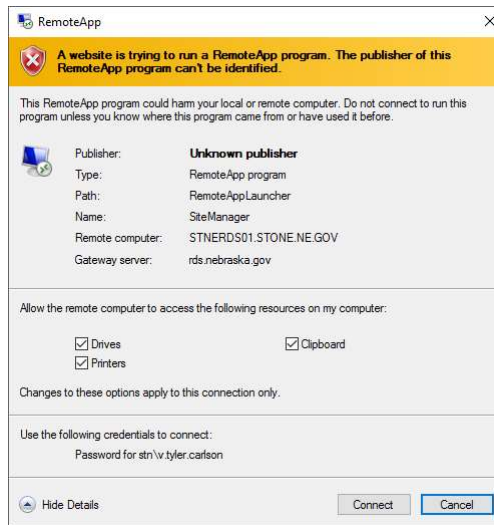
RemoteApp

A website is trying to run a RemoteApp program. The publisher of this RemoteApp program can't be identified.

This RemoteApp program could harm your local or remote computer. Do not connect to run this program unless you know where this program came from or have used it before.

| | |
|---|---|
| Publisher: | Unknown publisher |
| Type: | RemoteApp program |
| Path: | RemoteAppLauncher |
| Name: | SiteManager |
| Remote computer: | STNERDS01.STONE.NE.GOV |
| Gateway server: | rds.nebraska.gov |

Allow the remote computer to access the following resources on my computer:

☑ Drives
☑ Printers
☑ Clipboard

Changes to these options apply to this connection only.

Use the following credentials to connect:

Password for stn\v.tyler.carlson

Hide Details

Connect

Cancel